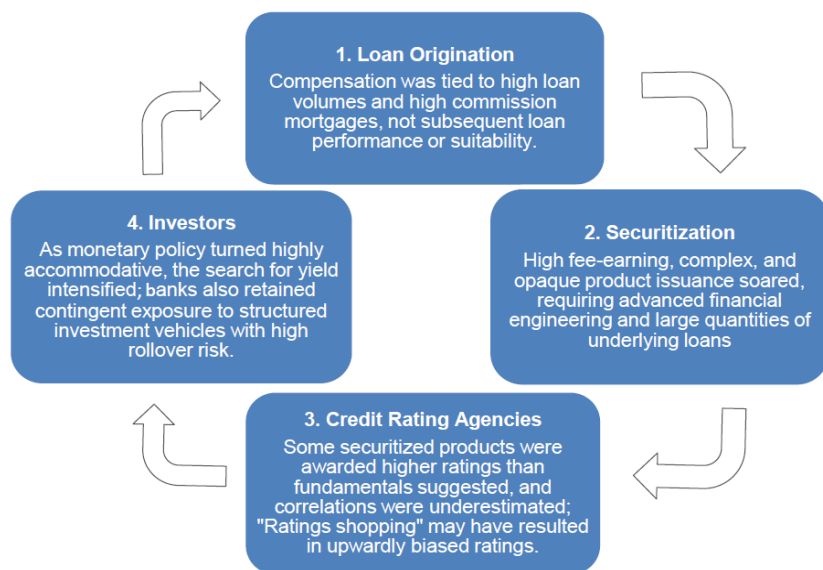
1. Loan Origination
Compensation was tied to high loan volumes and high commission mortgages, not subsequent loan performance or suitability.

2. Securitization
High fee-earning, complex, and opaque product issuance soared, requiring advanced financial engineering and large quantities of underlying loans

3. Credit Rating Agencies
Some securitized products were awarded higher ratings than fundamentals suggested, and correlations were underestimated; "Ratings shopping" may have resulted in upwardly biased ratings.

4. Investors
As monetary policy turned highly accommodative, the search for yield intensified; banks also retained contingent exposure to structured investment vehicles with high rollover risk.